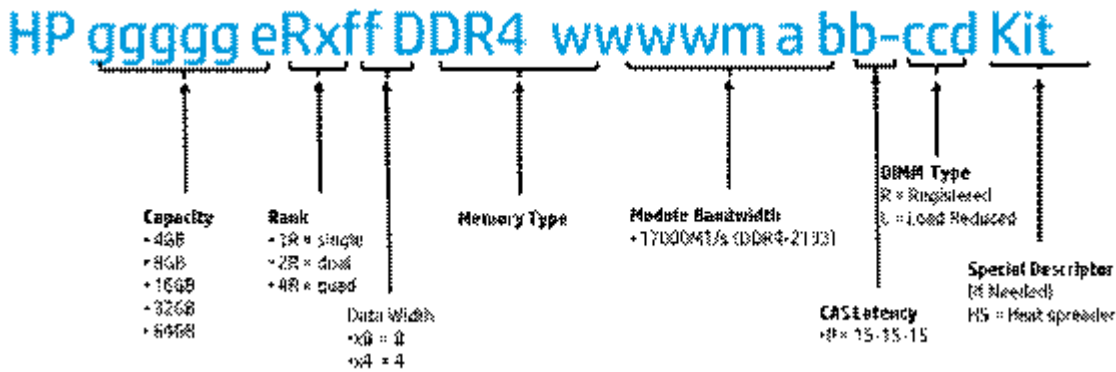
HP ggggg eRxff DDR4 wwwwm a bb-ccd Kit

Capacity
• 4GB
• 8GB
• 16GB
• 32GB
• 64GB

Rank
• 1R = single
• 2R = dual
• 4R = quad

Data Width
•x8 = 8
•x4 = 4

Memory Type

Module Bandwidth
• 17000M/s (DDR4-2133)

CAS Latency
•P = 15-15-15

DIMM Type
R = Registered
L = Load Reduced

Special Descriptor
(If Needed)
HS = Heat spreader